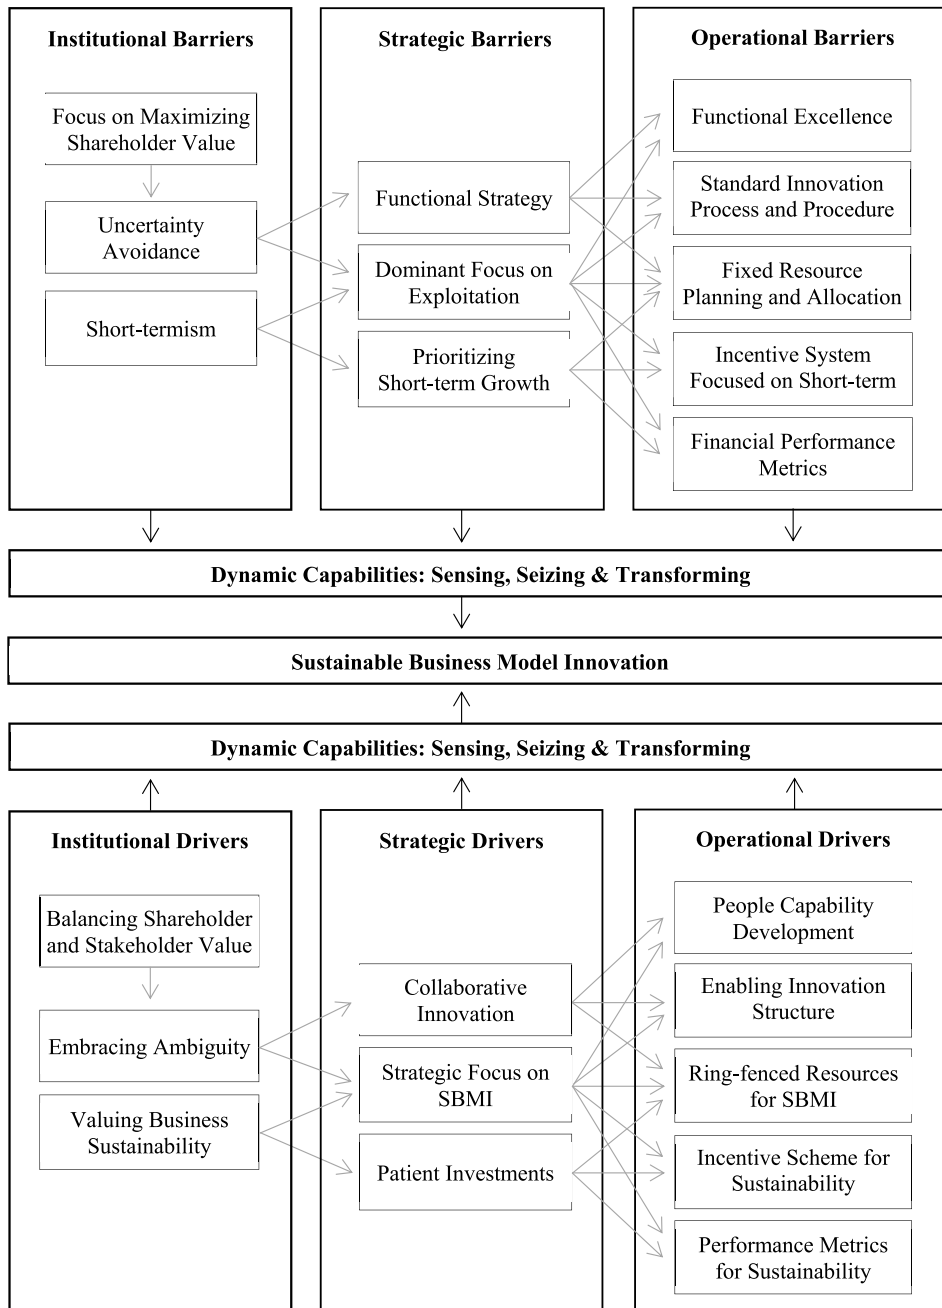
Institutional Barriers

Focus on Maximizing Shareholder Value

Uncertainty Avoidance

Short-termism

Strategic Barriers

Functional Strategy

Dominant Focus on Exploitation

Prioritizing Short-term Growth

Operational Barriers

Functional Excellence

Standard Innovation Process and Procedure

Fixed Resource Planning and Allocation

Incentive System Focused on Short-term

Financial Performance Metrics

Dynamic Capabilities: Sensing, Seizing & Transforming

Sustainable Business Model Innovation

Dynamic Capabilities: Sensing, Seizing & Transforming

Institutional Drivers

Balancing Shareholder and Stakeholder Value

Embracing Ambiguity

Valuing Business Sustainability

Strategic Drivers

Collaborative Innovation

Strategic Focus on SBMI

Patient Investments

Operational Drivers

People Capability Development

Enabling Innovation Structure

Ring-fenced Resources for SBMI

Incentive Scheme for Sustainability

Performance Metrics for Sustainability